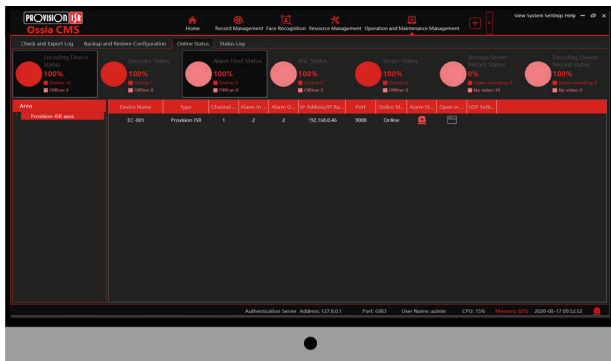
PROVISION ISR
Ossia CMS

Home
Record Management
Face Recognition
Resource Management
Operation and Maintenance Management
View System Settings Help

Check and Export Log
Backup and Restore Configuration
Online Status
Status Log

Encoding Device Status
100%
Online: 16
Offline: 0

Decoder Status
100%
Online: 1
Offline: 0

Alarm Host Status
100%
Online: 0
Offline: 0

RSC Status
100%
Online: 0
Offline: 0

Server Status
100%
Online: 0
Offline: 0

Storage Server Record Status
0%
Video recordings: 0
No video: 16

Encoding Device Record Status
100%
Video recordings: 0
No video: 0

Area
Provision-ISR area

| Device Name | Type | Channel ... | Alarm In ... | Alarm O... | IP Address/IP Ra... | Port | Online St... | Alarm St... | Open in ... | SOP Setti... |
|---|---|---|---|---|---|---|---|---|---|---|
| EC-001 | Provision ISR | 1 | 2 | 2 | 192.168.0.46 | 9008 | Online | | | |

Authentication Server Address: 127.0.0.1
Port: 6003
User Name: admin
CPU: 15%
Memory: 60%
2020-06-17 09:52:52